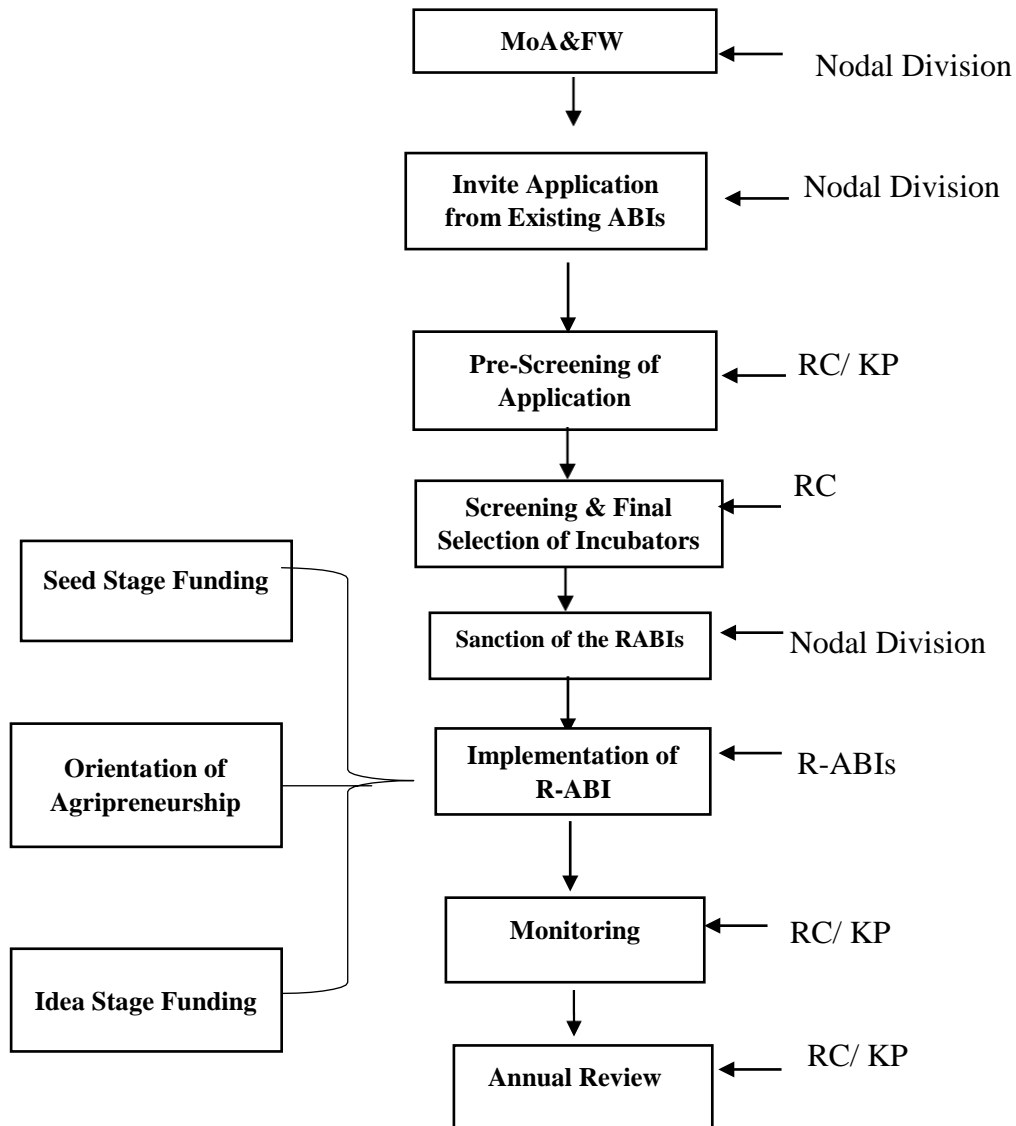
MoA&FW

Nodal Division

Invite Application from Existing ABIs

Nodal Division

Pre-Screening of Application

RC/ KP

Screening & Final Selection of Incubators

RC

Seed Stage Funding

Sanction of the RABIs

Nodal Division

Orientation of Agripreneurship

Implementation of R-ABI

R-ABIs

Monitoring

RC/ KP

Idea Stage Funding

Annual Review

RC/ KP